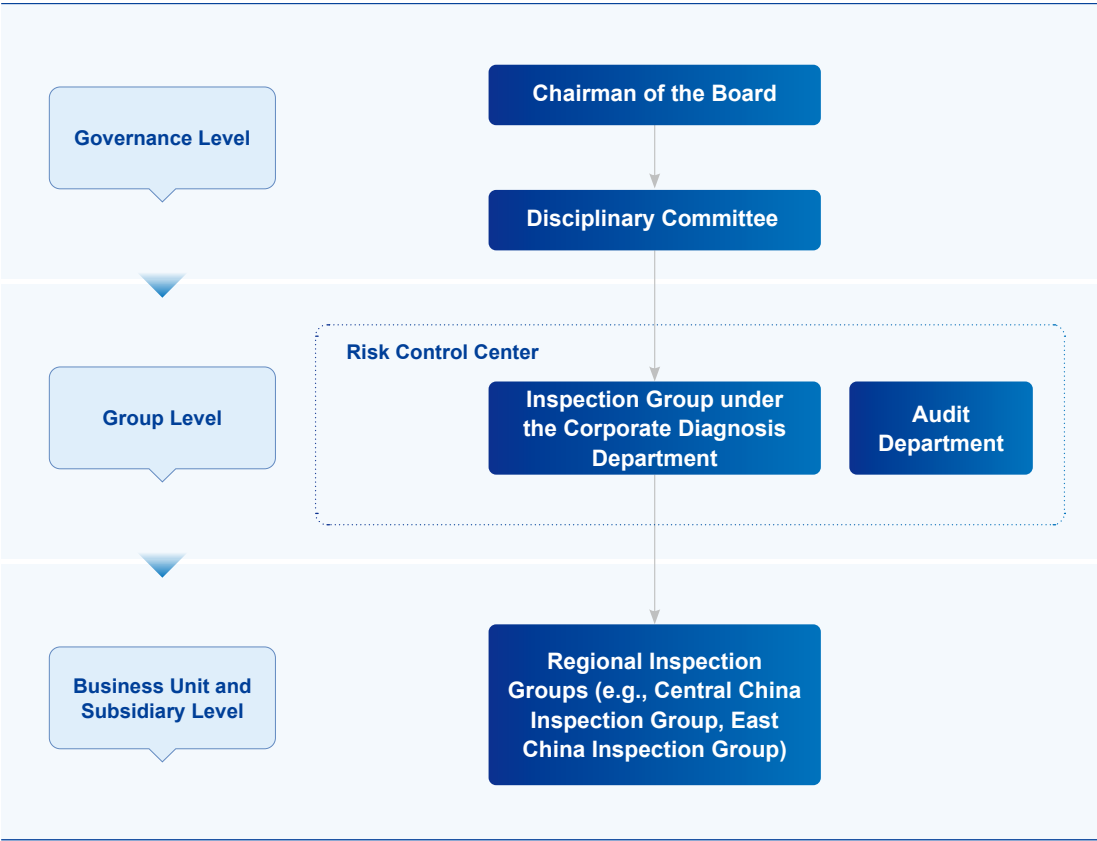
Governance Level

Chairman of the Board

Disciplinary Committee

Group Level

Risk Control Center

Inspection Group under the Corporate Diagnosis Department

Audit Department

Business Unit and Subsidiary Level

Regional Inspection Groups (e.g., Central China Inspection Group, East China Inspection Group)